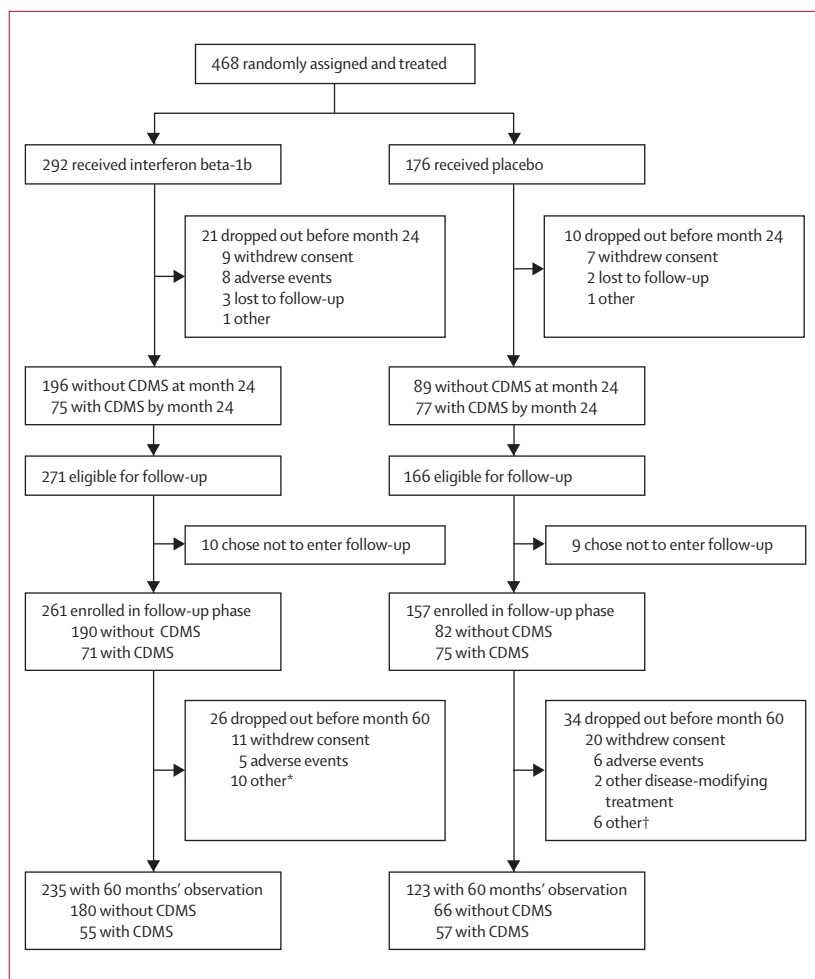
468 randomly assigned and treated

292 received interferon beta-1b

21 dropped out before month 24
9 withdrew consent
8 adverse events
3 lost to follow-up
1 other

196 without CDMS at month 24
75 with CDMS by month 24

271 eligible for follow-up

10 chose not to enter follow-up

261 enrolled in follow-up phase
190 without CDMS
71 with CDMS

26 dropped out before month 60
11 withdrew consent
5 adverse events
10 other*

235 with 60 months' observation
180 without CDMS
55 with CDMS

176 received placebo

10 dropped out before month 24
7 withdrew consent
2 lost to follow-up
1 other

89 without CDMS at month 24
77 with CDMS by month 24

166 eligible for follow-up

9 chose not to enter follow-up

157 enrolled in follow-up phase
82 without CDMS
75 with CDMS

34 dropped out before month 60
20 withdrew consent
6 adverse events
2 other disease-modifying treatment
6 other†

123 with 60 months' observation
66 without CDMS
57 with CDMS